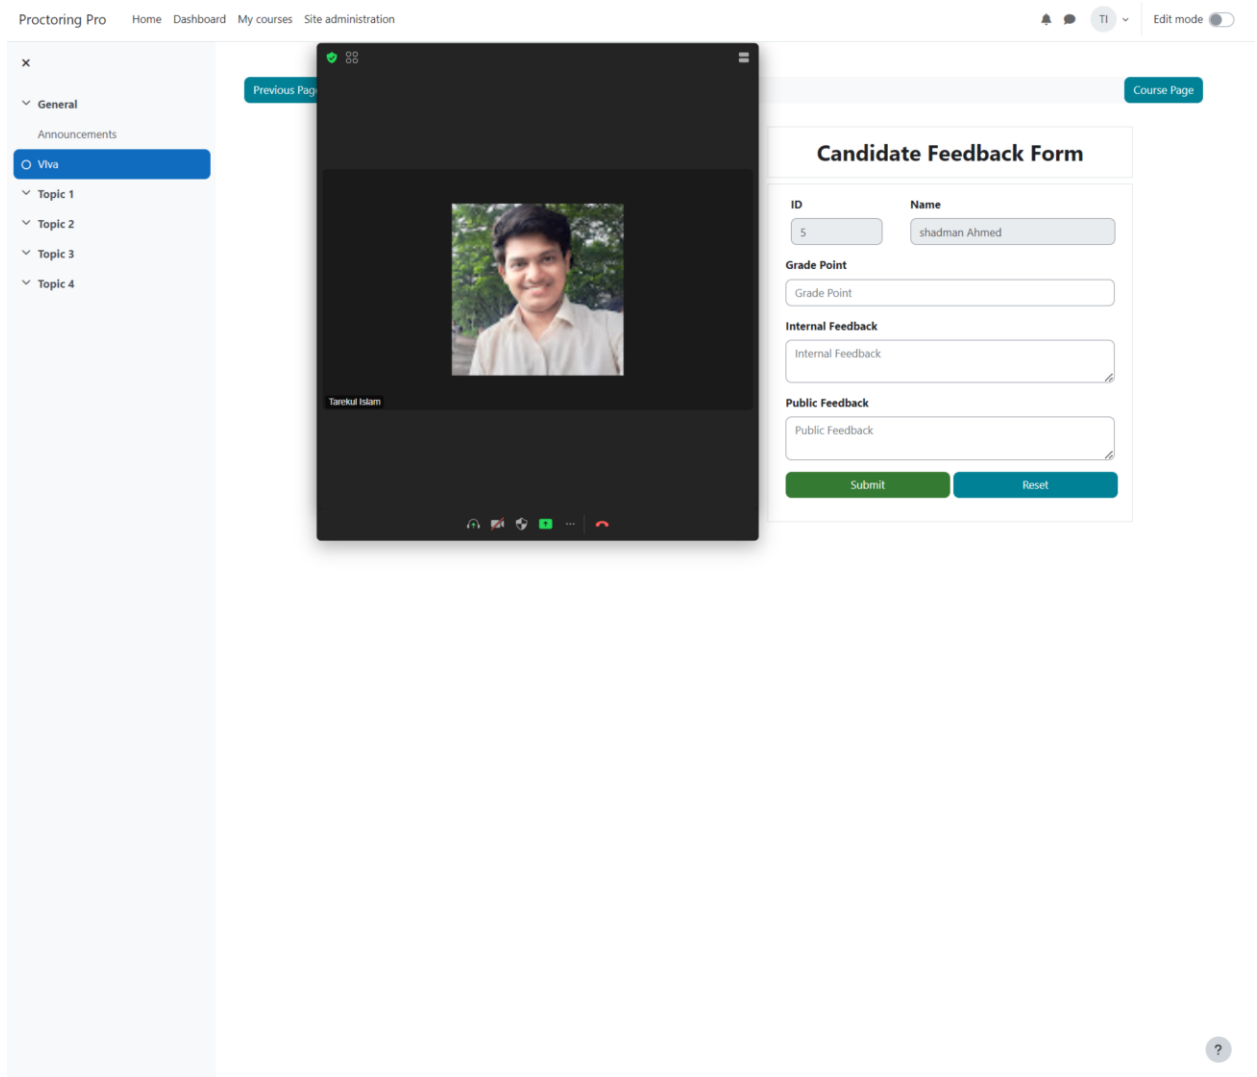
Proctoring Pro Home Dashboard My courses Site administration

TI

Edit mode

×

General

Announcements

Viva

Topic 1

Topic 2

Topic 3

Topic 4

Previous Pag

Tarekul Islam

Course Page

Candidate Feedback Form

ID

5

Name

shadman Ahmed

Grade Point

Grade Point

Internal Feedback

Internal Feedback

Public Feedback

Public Feedback

Submit

Reset

?